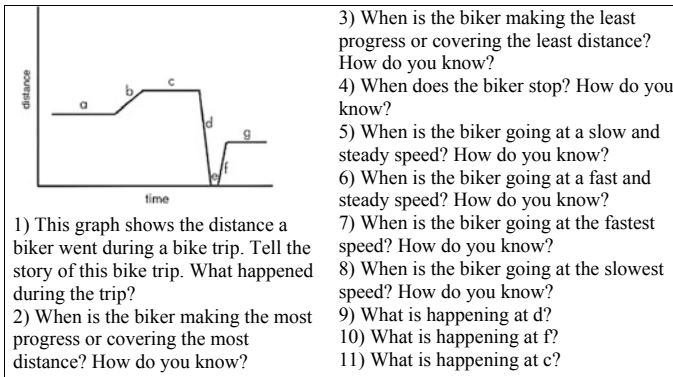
distance

time

a

b

c

d

e

f

g

1) This graph shows the distance a biker went during a bike trip. Tell the story of this bike trip. What happened during the trip?
2) When is the biker making the most progress or covering the most distance? How do you know?

3) When is the biker making the least progress or covering the least distance? How do you know?
4) When does the biker stop? How do you know?
5) When is the biker going at a slow and steady speed? How do you know?
6) When is the biker going at a fast and steady speed? How do you know?
7) When is the biker going at the fastest speed? How do you know?
8) When is the biker going at the slowest speed? How do you know?
9) What is happening at d?
10) What is happening at f?
11) What is happening at c?